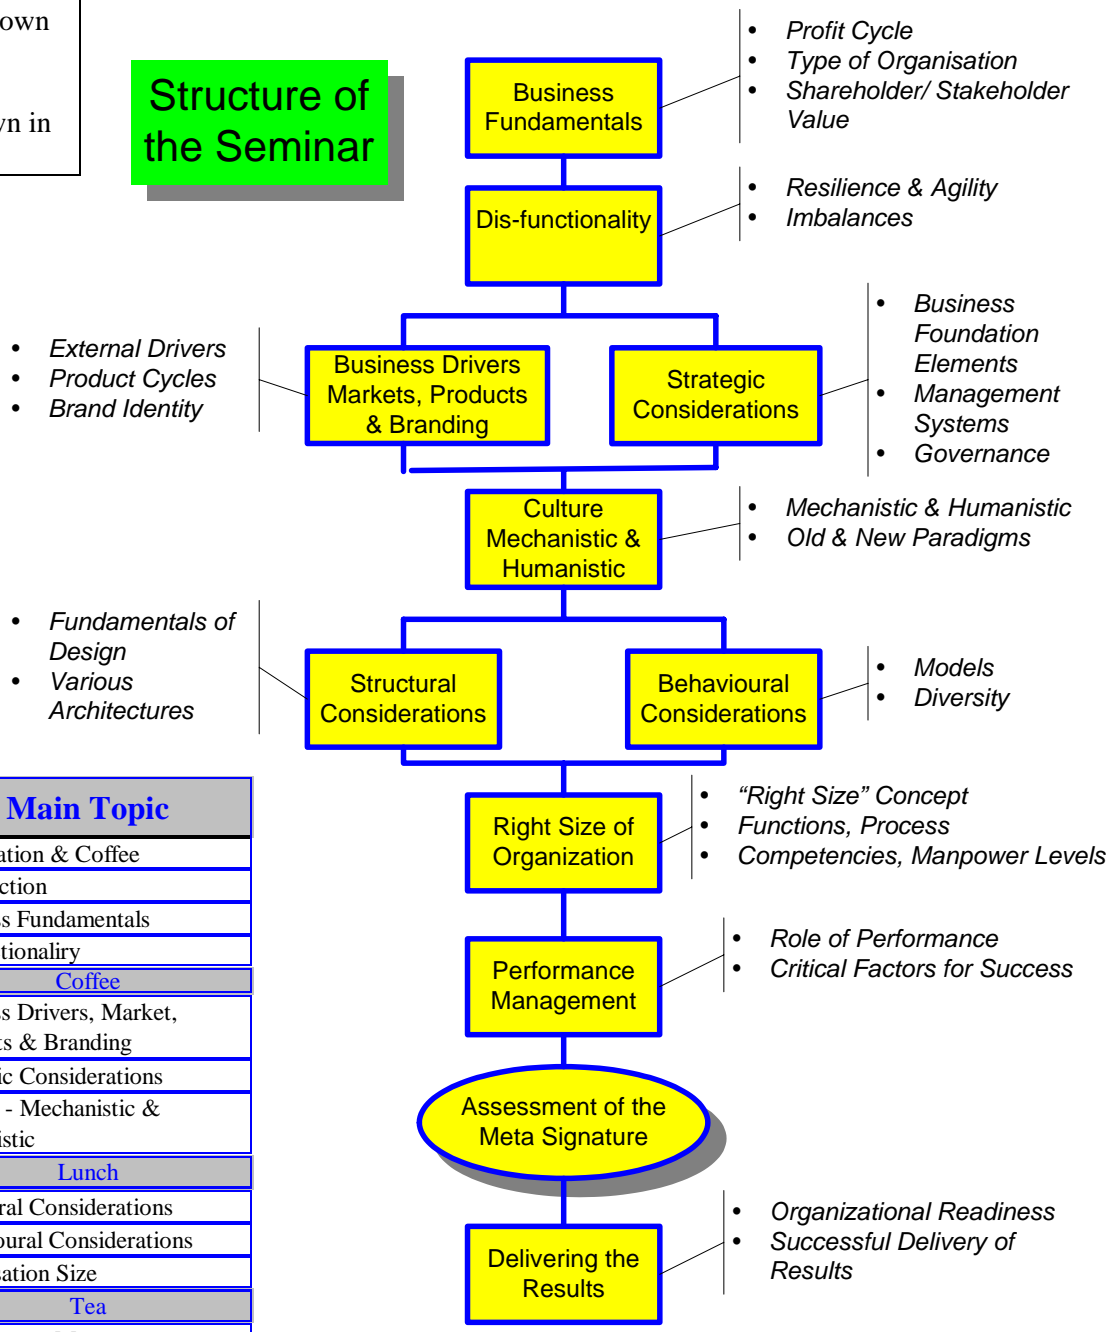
own

vn in

Structure of the Seminar

Business Fundamentals

- Profit Cycle
- Type of Organisation
- Shareholder/ Stakeholder Value

Dis-functionality

- Resilience & Agility
- Imbalances

- External Drivers
- Product Cycles
- Brand Identity

Business Drivers Markets, Products & Branding

Strategic Considerations

- Business Foundation Elements
- Management Systems
- Governance

Culture Mechanistic & Humanistic

- Mechanistic & Humanistic
- Old & New Paradigms

- Fundamentals of Design
- Various Architectures

Structural Considerations

Behavioural Considerations

- Models
- Diversity

Main Topic

ation & Coffee

ction

s Fundamentals

tionaliry

Coffee

s Drivers, Market, s & Branding

ic Considerations

- Mechanistic & istic

Lunch

ral Considerations

oural Considerations

ation Size

Tea

Right Size of Organization

- “Right Size” Concept
- Functions, Process
- Competencies, Manpower Levels

Performance Management

- Role of Performance
- Critical Factors for Success

Assessment of the Meta Signature

Delivering the Results

- Organizational Readiness
- Successful Delivery of Results